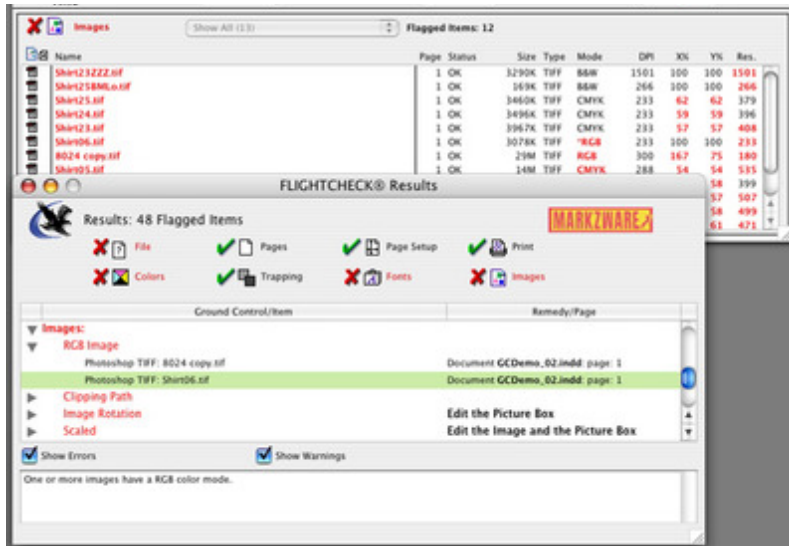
Images

Show All (13)

Flagged Items: 12

| Name | Page | Status | Size | Type | Mode | DPI | X% | Y% | Res. |
|---|---|---|---|---|---|---|---|---|---|
| Shirt23ZZZ.tif | 1 | OK | 3290K | TIFF | B&W | 1501 | 100 | 100 | 1501 |
| Shirt25BMLo.tif | 1 | OK | 169K | TIFF | B&W | 266 | 100 | 100 | 266 |
| Shirt25.tif | 1 | OK | 3460K | TIFF | CMYK | 233 | 62 | 62 | 379 |
| Shirt24.tif | 1 | OK | 3496K | TIFF | CMYK | 233 | 59 | 59 | 396 |
| Shirt23.tif | 1 | OK | 3967K | TIFF | CMYK | 233 | 57 | 57 | 408 |
| Shirt06.tif | 1 | OK | 3078K | TIFF | *RGB | 233 | 100 | 100 | 233 |
| 8024 copy.tif | 1 | OK | 29M | TIFF | RGB | 300 | 167 | 75 | 180 |
| Shirt05.tif | 1 | OK | 14M | TIFF | CMYK | 288 | 54 | 54 | 535 |
| | | | | | | | | 58 | 399 |
| | | | | | | | | 57 | 507 |
| | | | | | | | | 58 | 499 |
| | | | | | | | | 61 | 471 |

FLIGHTCHECK® Results

Results: 48 Flagged Items

MARKZWARE

File
Pages
Page Setup
Print
Colors
Trapping
Fonts
Images

| Ground Control/Item | Remedy/Page |
|---|---|
| Images: | |
| RGB Image | |
| Photoshop TIFF: 8024 copy.tif | Document GCDemo_02.indd: page: 1 |
| Photoshop TIFF: Shirt06.tif | Document GCDemo_02.indd: page: 1 |
| Clipping Path | |
| Image Rotation | Edit the Picture Box |
| Scaled | Edit the Image and the Picture Box |

Show Errors
Show Warnings

One or more images have a RGB color mode.